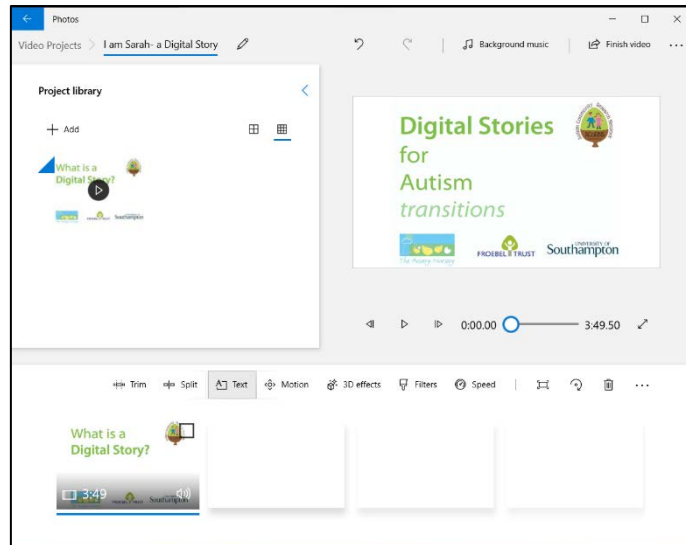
Photos

Video Projects > I am Sarah- a Digital Story

Background music | Finish video ...

Project library

+ Add

What is a Digital Story?

Digital Stories for Autism transitions

The Rowan Nursery

FROEBEL TRUST

UNIVERSITY OF Southampton

0:00.00 3:49.50

Trim | Split | Text | Motion | 3D effects | Filters | Speed

What is a Digital Story?

3:49